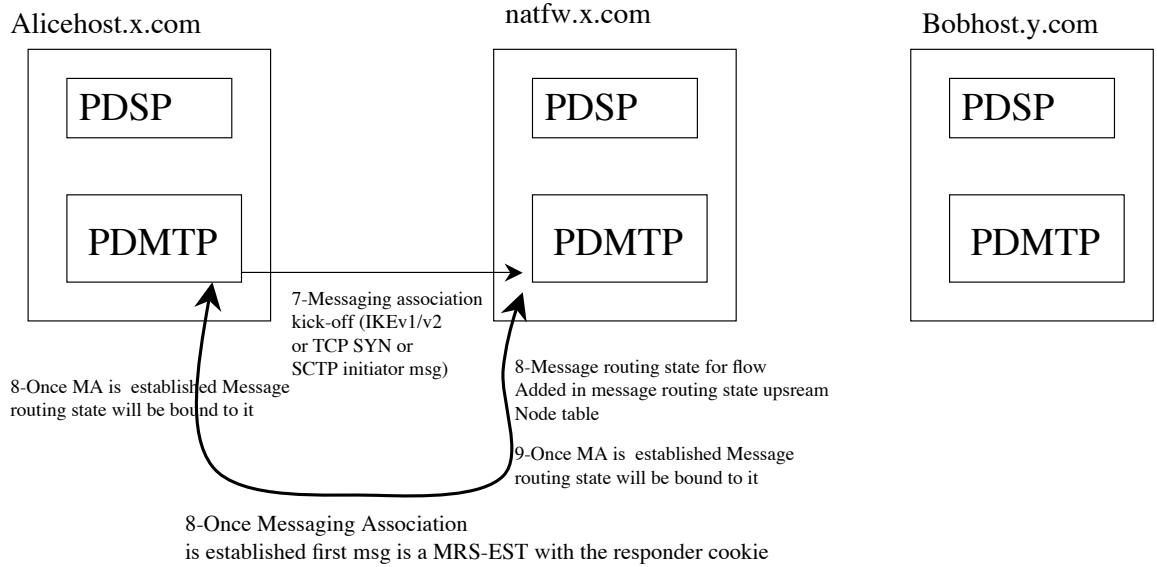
Alicehost.x.com

PDSP

PDMTP

natfw.x.com

PDSP

PDMTP

Bobhost.y.com

PDSP

PDMTP

7-Messaging association kick-off (IKEv1/v2 or TCP SYN or SCTP initiator msg)

8-Once MA is established Message routing state will be bound to it

8-Message routing state for flow Added in message routing state upsream Node table

9-Once MA is established Message routing state will be bound to it

8-Once Messaging Association is established first msg is a MRS-EST with the responder cookie